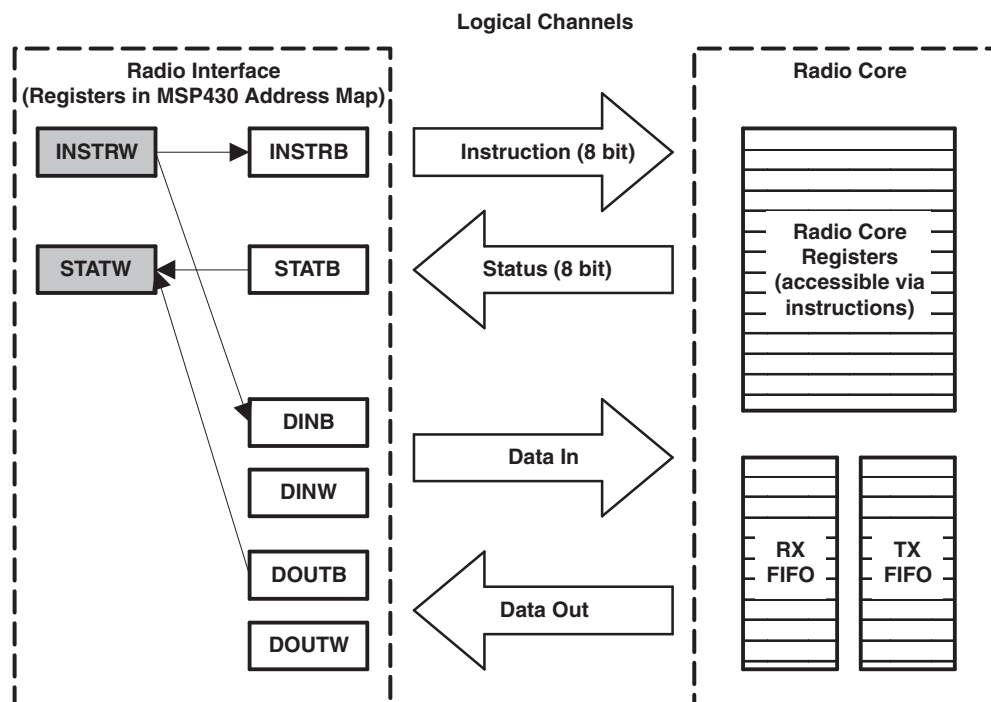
Logical Channels

Radio Interface
(Registers in MSP430 Address Map)

INSTRW

INSTRB

STATW

STATB

DINB

DINW

DOUTB

DOUTW

Instruction (8 bit)

Status (8 bit)

Data In

Data Out

Radio Core

Radio Core Registers (accessible via instructions)

RX FIFO

TX FIFO